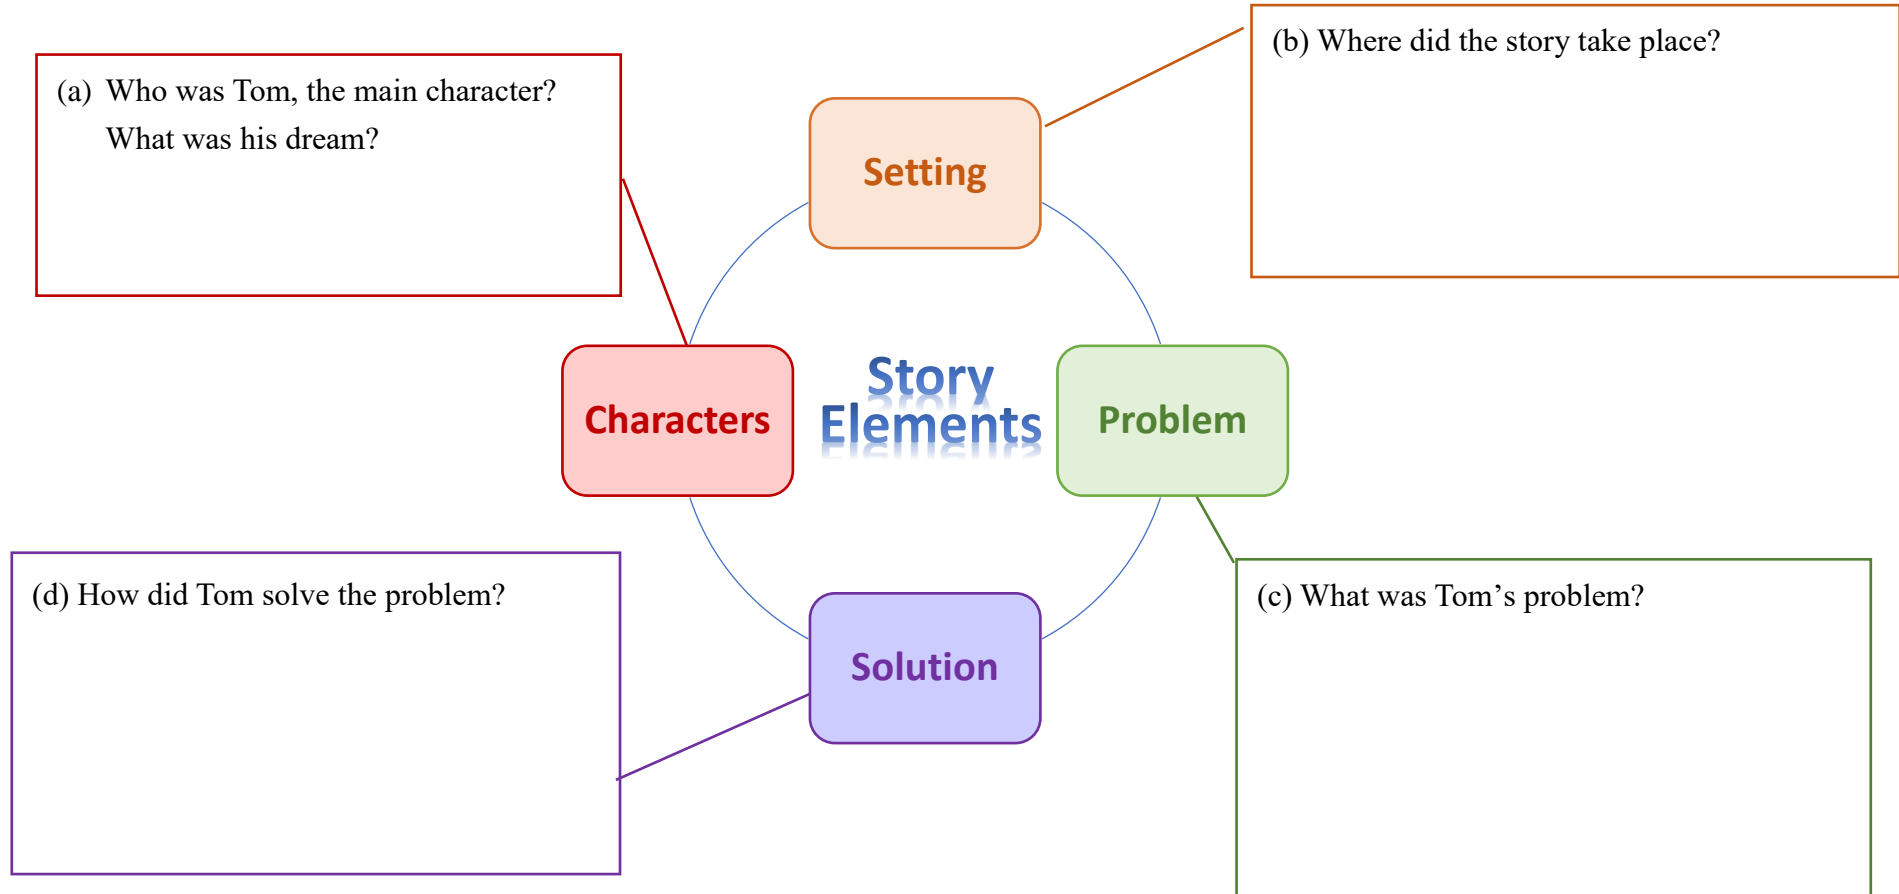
(a) Who was Tom, the main character?
What was his dream?

Setting

(b) Where did the story take place?

Characters

Story Elements

Problem

(d) How did Tom solve the problem?

Solution

(c) What was Tom's problem?